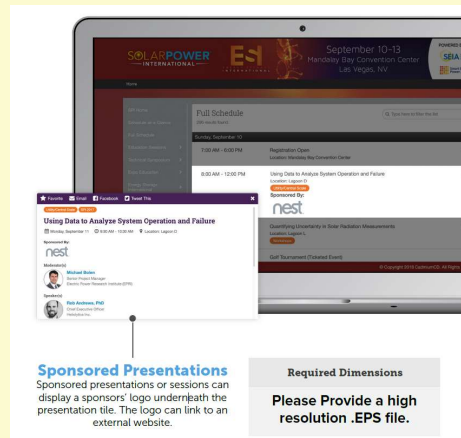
SOLAR POWER INTERNATIONAL

ESI

September 10-13
Mandalay Bay Convention Center
Las Vegas, NV

POWERED BY

SEIA

Home

Full Schedule

Sunday, September 10

7:00 AM - 6:00 PM

Registration Open
Location: Mandalay Bay Convention Center

8:00 AM - 12:00 PM

Using Data to Analyze System Operation and Failure
Location: Lagoon D

Sponsored By:

nest

Quantifying Uncertainty in Solar Radiation Measurements
Location: Lagoon L

Golf Tournament (Ticketed Event)

© Copyright 2016 Cadmium CD. All Rights

Favorite Email Facebook Tweet This

Using Data to Analyze System Operation and Failure

Monday, September 11 8:00 AM - 10:00 AM Location: Lagoon D

Sponsored By:

nest

Moderator(s)

Michael Bolen
Senior Project Manager
Electric Power Research Institute (EPRI)

Speaker(s)

Rob Andrews, PhD
Chief Executive Officer
Heliolytics Inc.

Sponsored Presentations
Sponsored presentations or sessions can display a sponsors' logo underneath the presentation tile. The logo can link to an external website.

Required Dimensions

Please Provide a high resolution .EPS file.